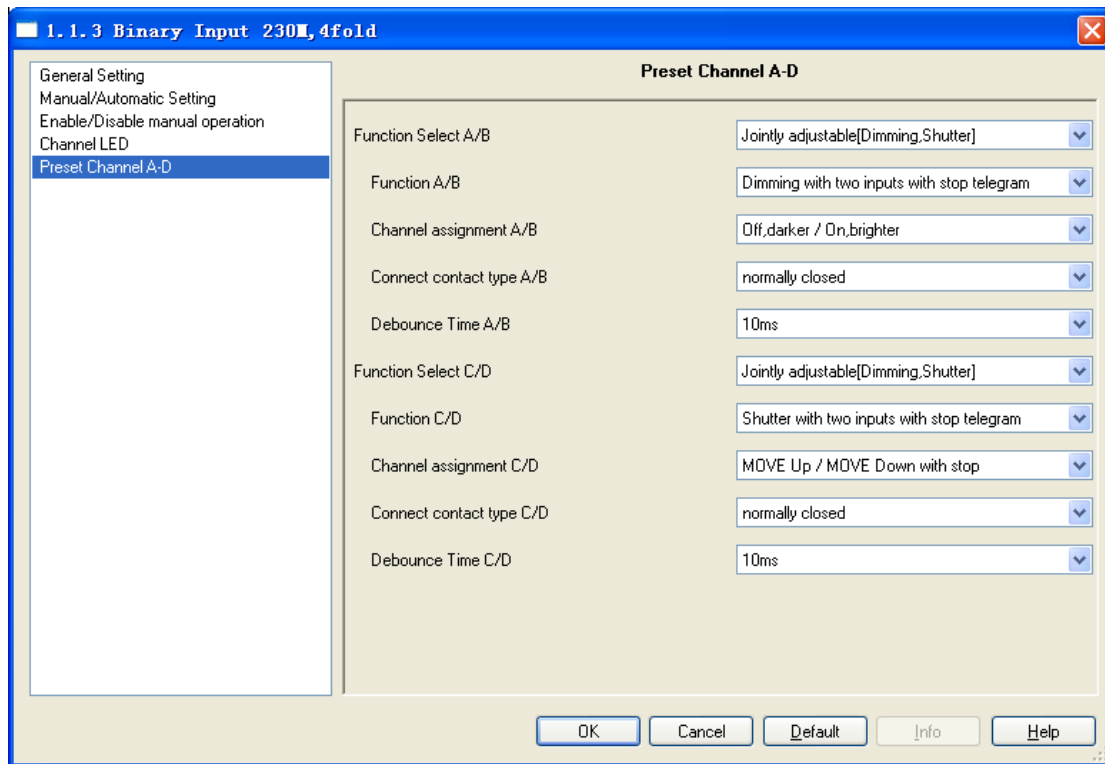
1.1.3 Binary Input 230V,4fold

General Setting
Manual/Automatic Setting
Enable/Disable manual operation
Channel LED
Preset Channel A-D

Preset Channel A-D

Function Select A/B | Jointly adjustable[Dimming,Shutter]
Function A/B | Dimming with two inputs with stop telegram
Channel assignment A/B | Off,darker / On,brighter
Connect contact type A/B | normally closed
Debounce Time A/B | 10ms
Function Select C/D | Jointly adjustable[Dimming,Shutter]
Function C/D | Shutter with two inputs with stop telegram
Channel assignment C/D | MOVE Up / MOVE Down with stop
Connect contact type C/D | normally closed
Debounce Time C/D | 10ms

OK | Cancel | Default | Info | Help